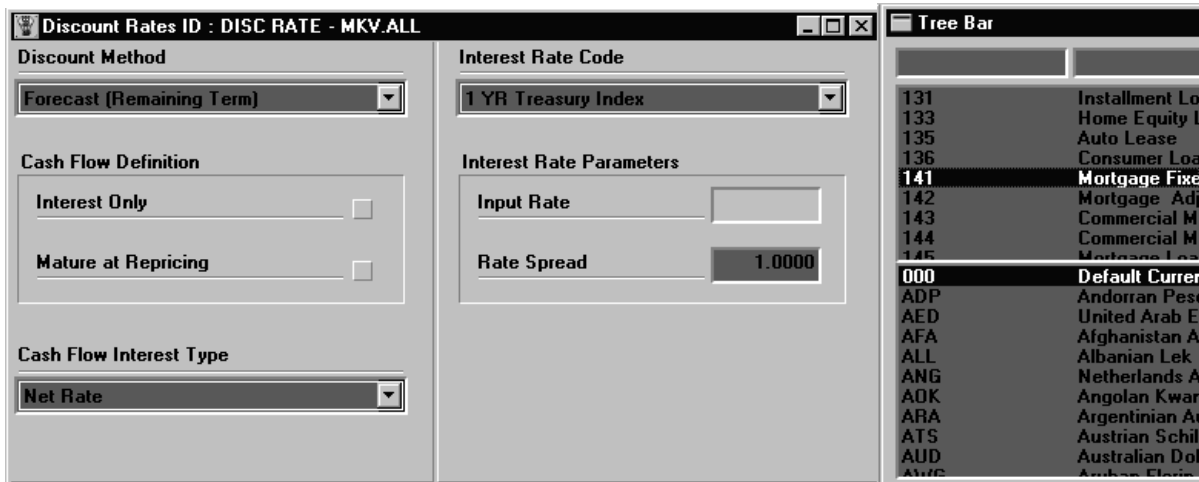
Discount Rates ID : DISC RATE - MKV.ALL

Discount Method

Forecast (Remaining Term)

Cash Flow Definition

Interest Only

Mature at Repricing

Cash Flow Interest Type

Net Rate

Interest Rate Code

1 YR Treasury Index

Interest Rate Parameters

Input Rate

Rate Spread 1.0000

Tree Bar

| | |
|---|---|
| 131 | Installment Lo |
| 133 | Home Equity L |
| 135 | Auto Lease |
| 136 | Consumer Loa |
| 141 | Mortgage Fixe |
| 142 | Mortgage Adj |
| 143 | Commercial M |
| 144 | Commercial M |
| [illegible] | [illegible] |
| 000 | Default Curren |
| ADP | Andorran Pes |
| AED | United Arab E |
| AFA | Afghanistan A |
| ALL | Albanian Lek |
| ANG | Netherlands A |
| AOK | Angolan Kwar |
| ARA | Argentinian A |
| ATS | Austrian Schil |
| AUD | Australian Dol |
| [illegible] | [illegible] |